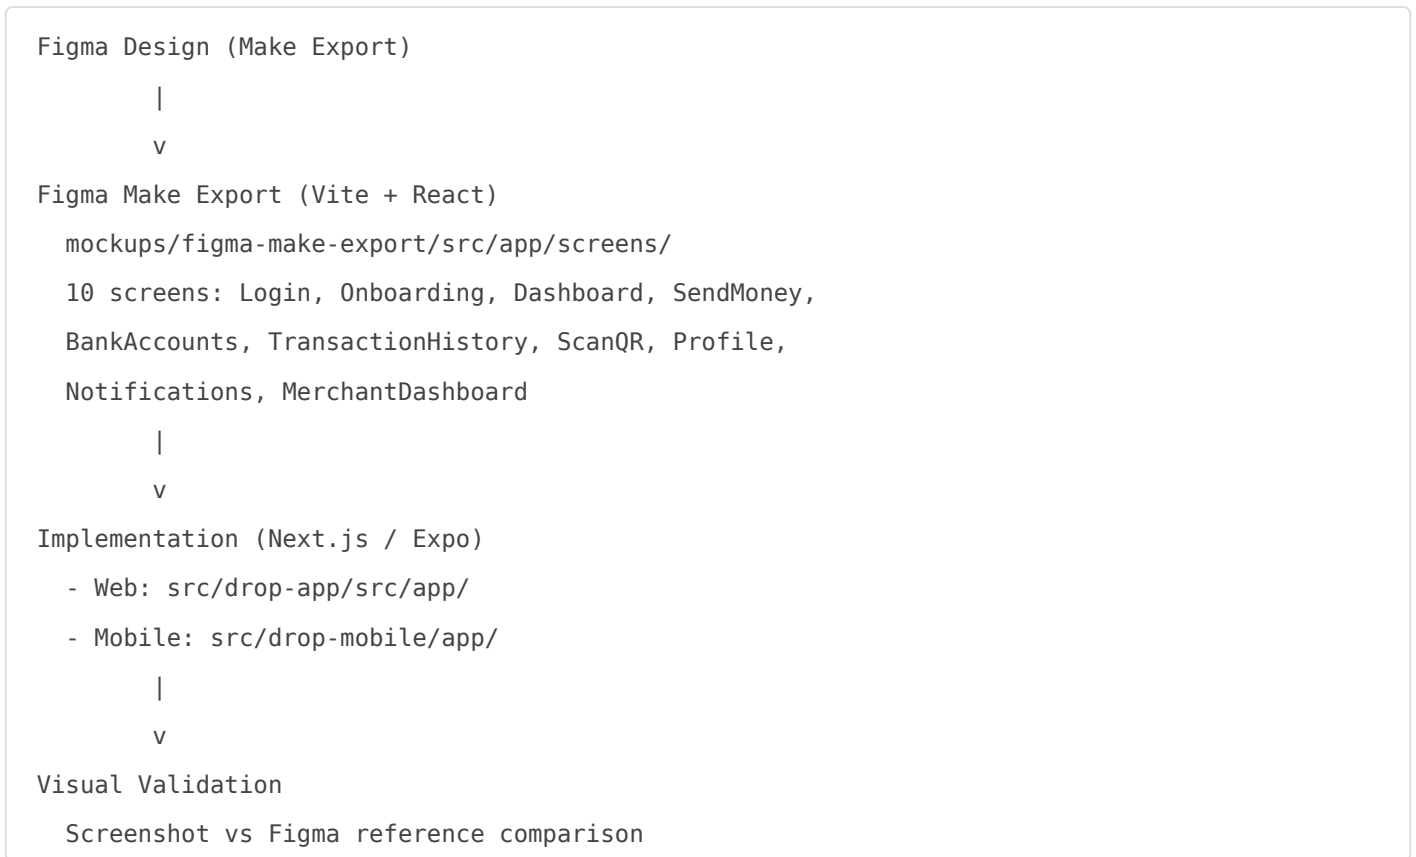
Figma Design (Make Export)
|
v
Figma Make Export (Vite + React)
mockups/figma-make-export/src/app/screens/
10 screens: Login, Onboarding, Dashboard, SendMoney,
BankAccounts, TransactionHistory, ScanQR, Profile,
Notifications, MerchantDashboard
|
v
Implementation (Next.js / Expo)
- Web: src/drop-app/src/app/
- Mobile: src/drop-mobile/app/
|
v
Visual Validation
Screenshot vs Figma reference comparison